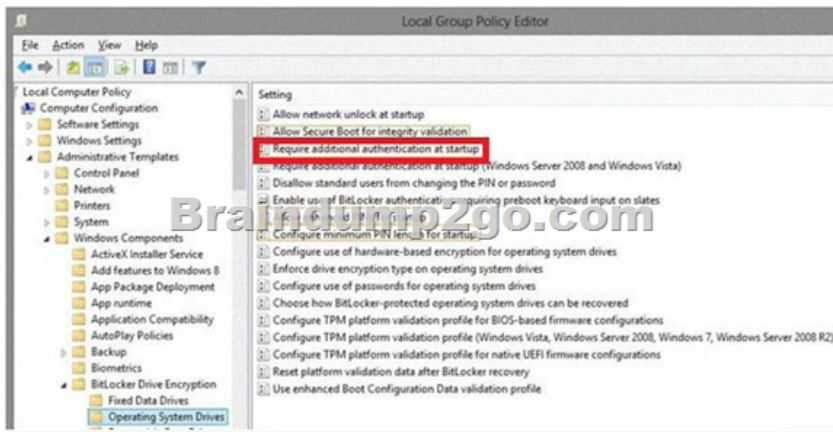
Local Group Policy Editor

File Action View Help

Local Computer Policy
Computer Configuration
Software Settings
Windows Settings
Administrative Templates
Control Panel
Network
Printers
System
Windows Components
ActiveX Installer Service
Add features to Windows 8
App Package Deployment
App runtime
Application Compatibility
AutoPlay Policies
Backup
Biometrics
BitLocker Drive Encryption
Fixed Data Drives
Operating System Drives

Setting
Allow network unlock at startup
Allow Secure Boot for integrity validation
Require additional authentication at startup
Require additional authentication at startup (Windows Server 2008 and Windows Vista)
Disallow standard users from changing the PIN or password
Enable use of BitLocker authentication requiring preboot keyboard input on slates
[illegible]
Configure minimum PIN length for startup
Configure use of hardware-based encryption for operating system drives
Enforce drive encryption type on operating system drives
Configure use of passwords for operating system drives
Choose how BitLocker-protected operating system drives can be recovered
Configure TPM platform validation profile for BIOS-based firmware configurations
Configure TPM platform validation profile (Windows Vista, Windows Server 2008, Windows 7, Windows Server 2008 R2)
Configure TPM platform validation profile for native UEFI firmware configurations
Reset platform validation data after BitLocker recovery
Use enhanced Boot Configuration Data validation profile

Braindump2go.com